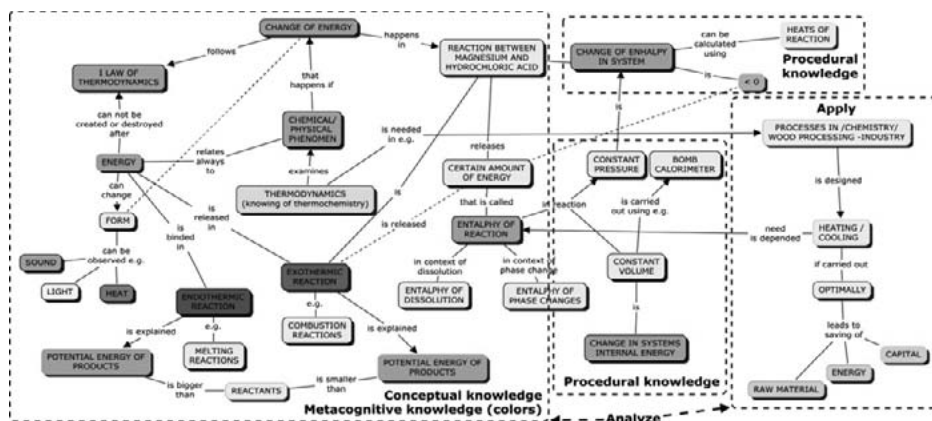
CHANGE OF ENERGY

follows

happens in

I LAW OF THERMODYNAMICS

that happens if

REACTION BETWEEN MAGNESIUM AND HYDROCHLORIC ACID

CHANGE OF ENHALPY IN SYSTEM

can be calculated using

HEATS OF REACTION

is

< 0

Procedural knowledge

Apply

can not be created or destroyed after

CHEMICAL/ PHYSICAL PHENOMEN

is needed in e.g.

PROCESSES IN /CHEMISTRY/ WOOD PROCESSING -INDUSTRY

relates always to

releases

ENERGY

examines

CERTAIN AMOUNT OF ENERGY

CONSTANT PRESSURE

BOMB CALORIMETER

is designed

can change

THERMODYNAMICS (knowing of thermochemistry)

is

that is called

in reaction

is carried out using e.g.

FORM

is released in

is released

ENTHALPY OF REACTION

need is depended

HEATING / COOLING

can be observed e.g.

is binded in

in context of dissolution

in context of phase change

CONSTANT VOLUME

if carried out

SOUND

EXOTHERMIC REACTION

ENTHALPY OF DISSOLUTION

ENTHALPY OF PHASE CHANGES

OPTIMALLY

LIGHT

HEAT

e.g.

is

ENDOTHERMIC REACTION

COMBUSTION REACTIONS

is explained

leads to saving of

is explained

e.g.

CHANGE IN SYSTEMS INTERNAL ENERGY

CAPITAL

POTENTIAL ENERGY OF PRODUCTS

MELTING REACTIONS

POTENTIAL ENERGY OF PRODUCTS

ENERGY

is bigger than

REACTANTS

is smaller than

Procedural knowledge

RAW MATERIAL

Conceptual knowledge
Metacognitive knowledge (colors)

Analyze